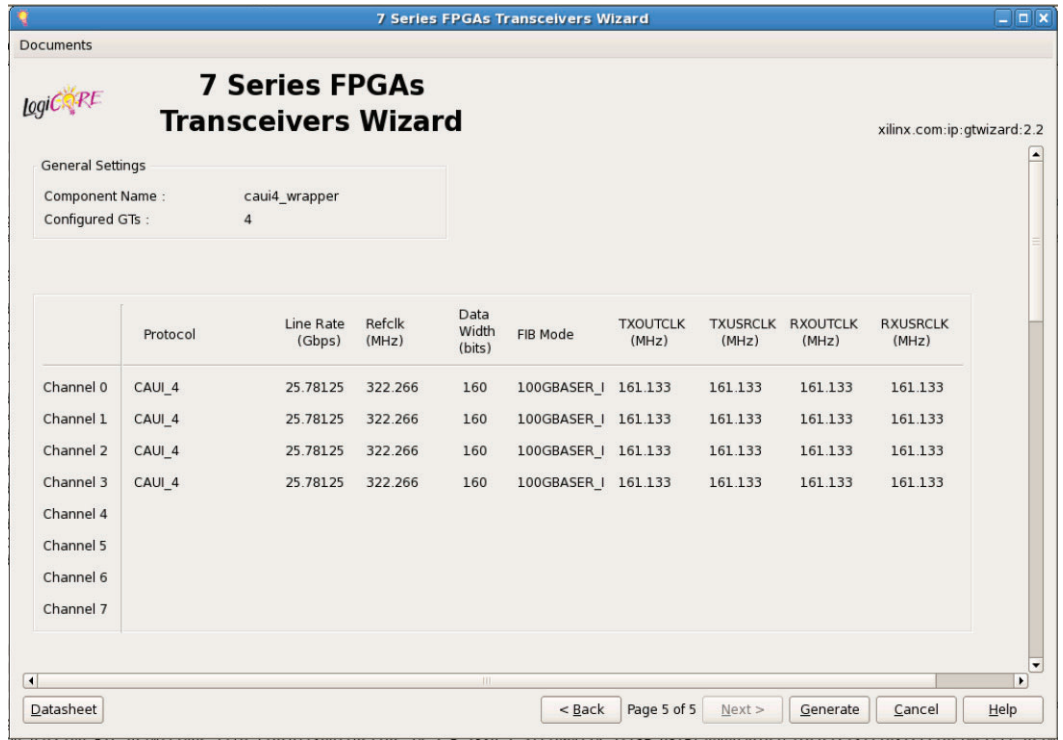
7 Series FPGAs Transceivers Wizard

Documents

logiCORE

7 Series FPGAs Transceivers Wizard

xilinx.com:ip:gtwizard:2.2

General Settings

Component Name : caui4_wrapper
Configured GTs : 4

| | Protocol | Line Rate (Gbps) | Refclk (MHz) | Data Width (bits) | FIB Mode | TXOUTCLK (MHz) | TXUSRCLK (MHz) | RXOUTCLK (MHz) | RXUSRCLK (MHz) |
|---|---|---|---|---|---|---|---|---|---|
| Channel 0 | CAUI_4 | 25.78125 | 322.266 | 160 | 100GBASER_I | 161.133 | 161.133 | 161.133 | 161.133 |
| Channel 1 | CAUI_4 | 25.78125 | 322.266 | 160 | 100GBASER_I | 161.133 | 161.133 | 161.133 | 161.133 |
| Channel 2 | CAUI_4 | 25.78125 | 322.266 | 160 | 100GBASER_I | 161.133 | 161.133 | 161.133 | 161.133 |
| Channel 3 | CAUI_4 | 25.78125 | 322.266 | 160 | 100GBASER_I | 161.133 | 161.133 | 161.133 | 161.133 |
| Channel 4 | | | | | | | | | |
| Channel 5 | | | | | | | | | |
| Channel 6 | | | | | | | | | |
| Channel 7 | | | | | | | | | |

Datasheet

< Back | Page 5 of 5 | Next > | Generate | Cancel | Help